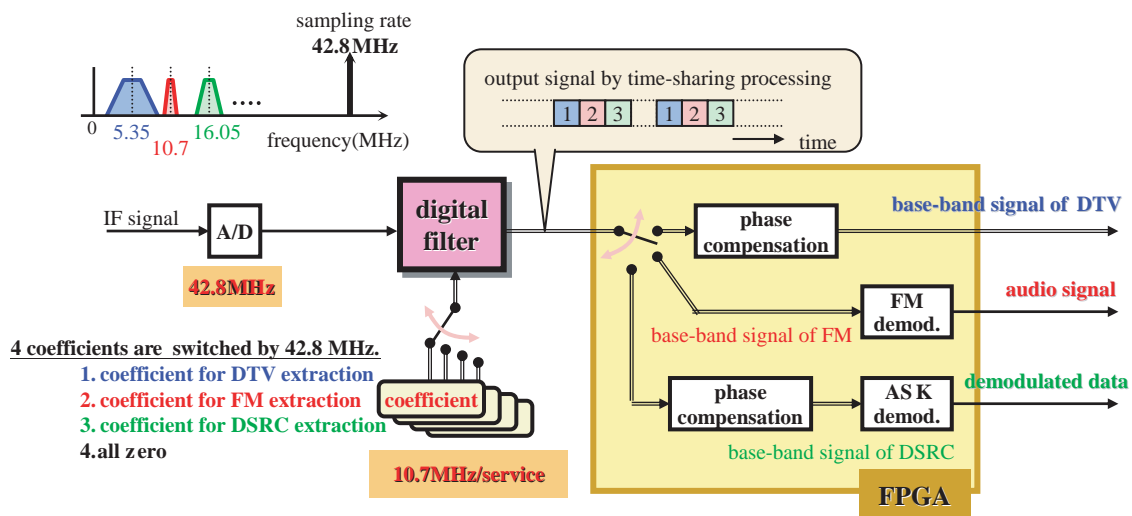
sampling rate
42.8MHz

0
5.35
10.7
16.05
....
frequency(MHz)

output signal by time-sharing processing
1 2 3 1 2 3
time

IF signal
A/D
42.8MHz
digital filter

phase compensation
base-band signal of DTV
FM demod.
audio signal
base-band signal of FM
phase compensation
AS K demod.
demodulated data
base-band signal of DSRC
FPGA

4 coefficients are switched by 42.8 MHz.
1. coefficient for DTV extraction
2. coefficient for FM extraction
3. coefficient for DSRC extraction
4.all zero

coefficient
10.7MHz/service